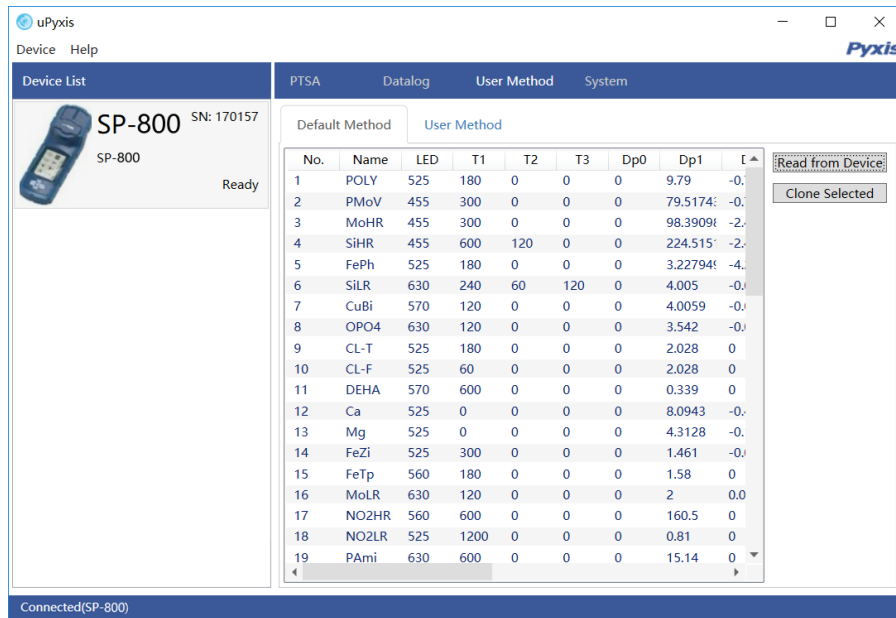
uPyxis

Device Help

Pyxis

Device List

SP-800 SN: 170157
SP-800
Ready

PTSA Datalog User Method System

Default Method User Method

| No. | Name | LED | T1 | T2 | T3 | Dp0 | Dp1 | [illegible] |
|---|---|---|---|---|---|---|---|---|
| 1 | POLY | 525 | 180 | 0 | 0 | 0 | 9.79 | -0.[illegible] |
| 2 | PMoV | 455 | 300 | 0 | 0 | 0 | 79.5174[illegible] | -0.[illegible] |
| 3 | MoHR | 455 | 300 | 0 | 0 | 0 | 98.3909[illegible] | -2.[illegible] |
| 4 | SiHR | 455 | 600 | 120 | 0 | 0 | 224.515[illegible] | -2.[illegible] |
| 5 | FePh | 525 | 180 | 0 | 0 | 0 | 3.22794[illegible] | -4.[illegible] |
| 6 | SiLR | 630 | 240 | 60 | 120 | 0 | 4.005 | -0.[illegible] |
| 7 | CuBi | 570 | 120 | 0 | 0 | 0 | 4.0059 | -0.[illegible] |
| 8 | OPO4 | 630 | 120 | 0 | 0 | 0 | 3.542 | -0.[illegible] |
| 9 | CL-T | 525 | 180 | 0 | 0 | 0 | 2.028 | 0 |
| 10 | CL-F | 525 | 60 | 0 | 0 | 0 | 2.028 | 0 |
| 11 | DEHA | 570 | 600 | 0 | 0 | 0 | 0.339 | 0 |
| 12 | Ca | 525 | 0 | 0 | 0 | 0 | 8.0943 | -0.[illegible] |
| 13 | Mg | 525 | 0 | 0 | 0 | 0 | 4.3128 | -0.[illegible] |
| 14 | FeZi | 525 | 300 | 0 | 0 | 0 | 1.461 | -0.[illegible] |
| 15 | FeTp | 560 | 180 | 0 | 0 | 0 | 1.58 | 0 |
| 16 | MoLR | 630 | 120 | 0 | 0 | 0 | 2 | 0.0 |
| 17 | NO2HR | 560 | 600 | 0 | 0 | 0 | 160.5 | 0 |
| 18 | NO2LR | 525 | 1200 | 0 | 0 | 0 | 0.81 | 0 |
| 19 | PAmi | 630 | 600 | 0 | 0 | 0 | 15.14 | 0 |

Read from Device
Clone Selected

Connected(SP-800)